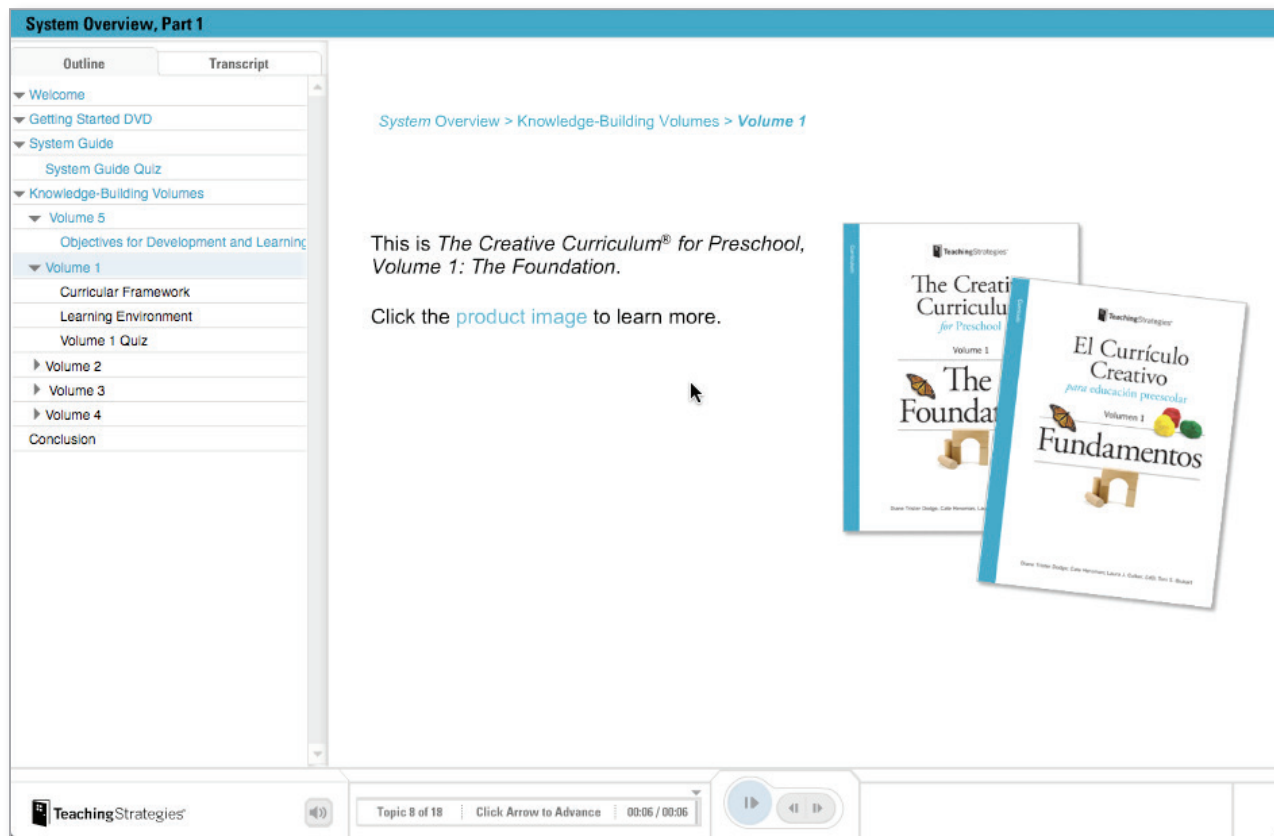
System Overview, Part 1

Outline | Transcript

Welcome
Getting Started DVD
System Guide
System Guide Quiz
Knowledge-Building Volumes
Volume 5
Objectives for Development and Learning
Volume 1
Curricular Framework
Learning Environment
Volume 1 Quiz
Volume 2
Volume 3
Volume 4
Conclusion

System Overview > Knowledge-Building Volumes > Volume 1

This is The Creative Curriculum® for Preschool, Volume 1: The Foundation.

Click the product image to learn more.

TeachingStrategies

The Creati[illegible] Curriculu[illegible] for Preschool
Volume 1
The Foundat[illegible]

TeachingStrategies

El Currículo Creativo
para educación preescolar
Volumen 1
Fundamentos

Diane Trister Dodge, Cate Heroman, Laura J. Colker, Toni S. Bickart

TeachingStrategies

Topic 8 of 18 | Click Arrow to Advance | 00:06 / 00:06